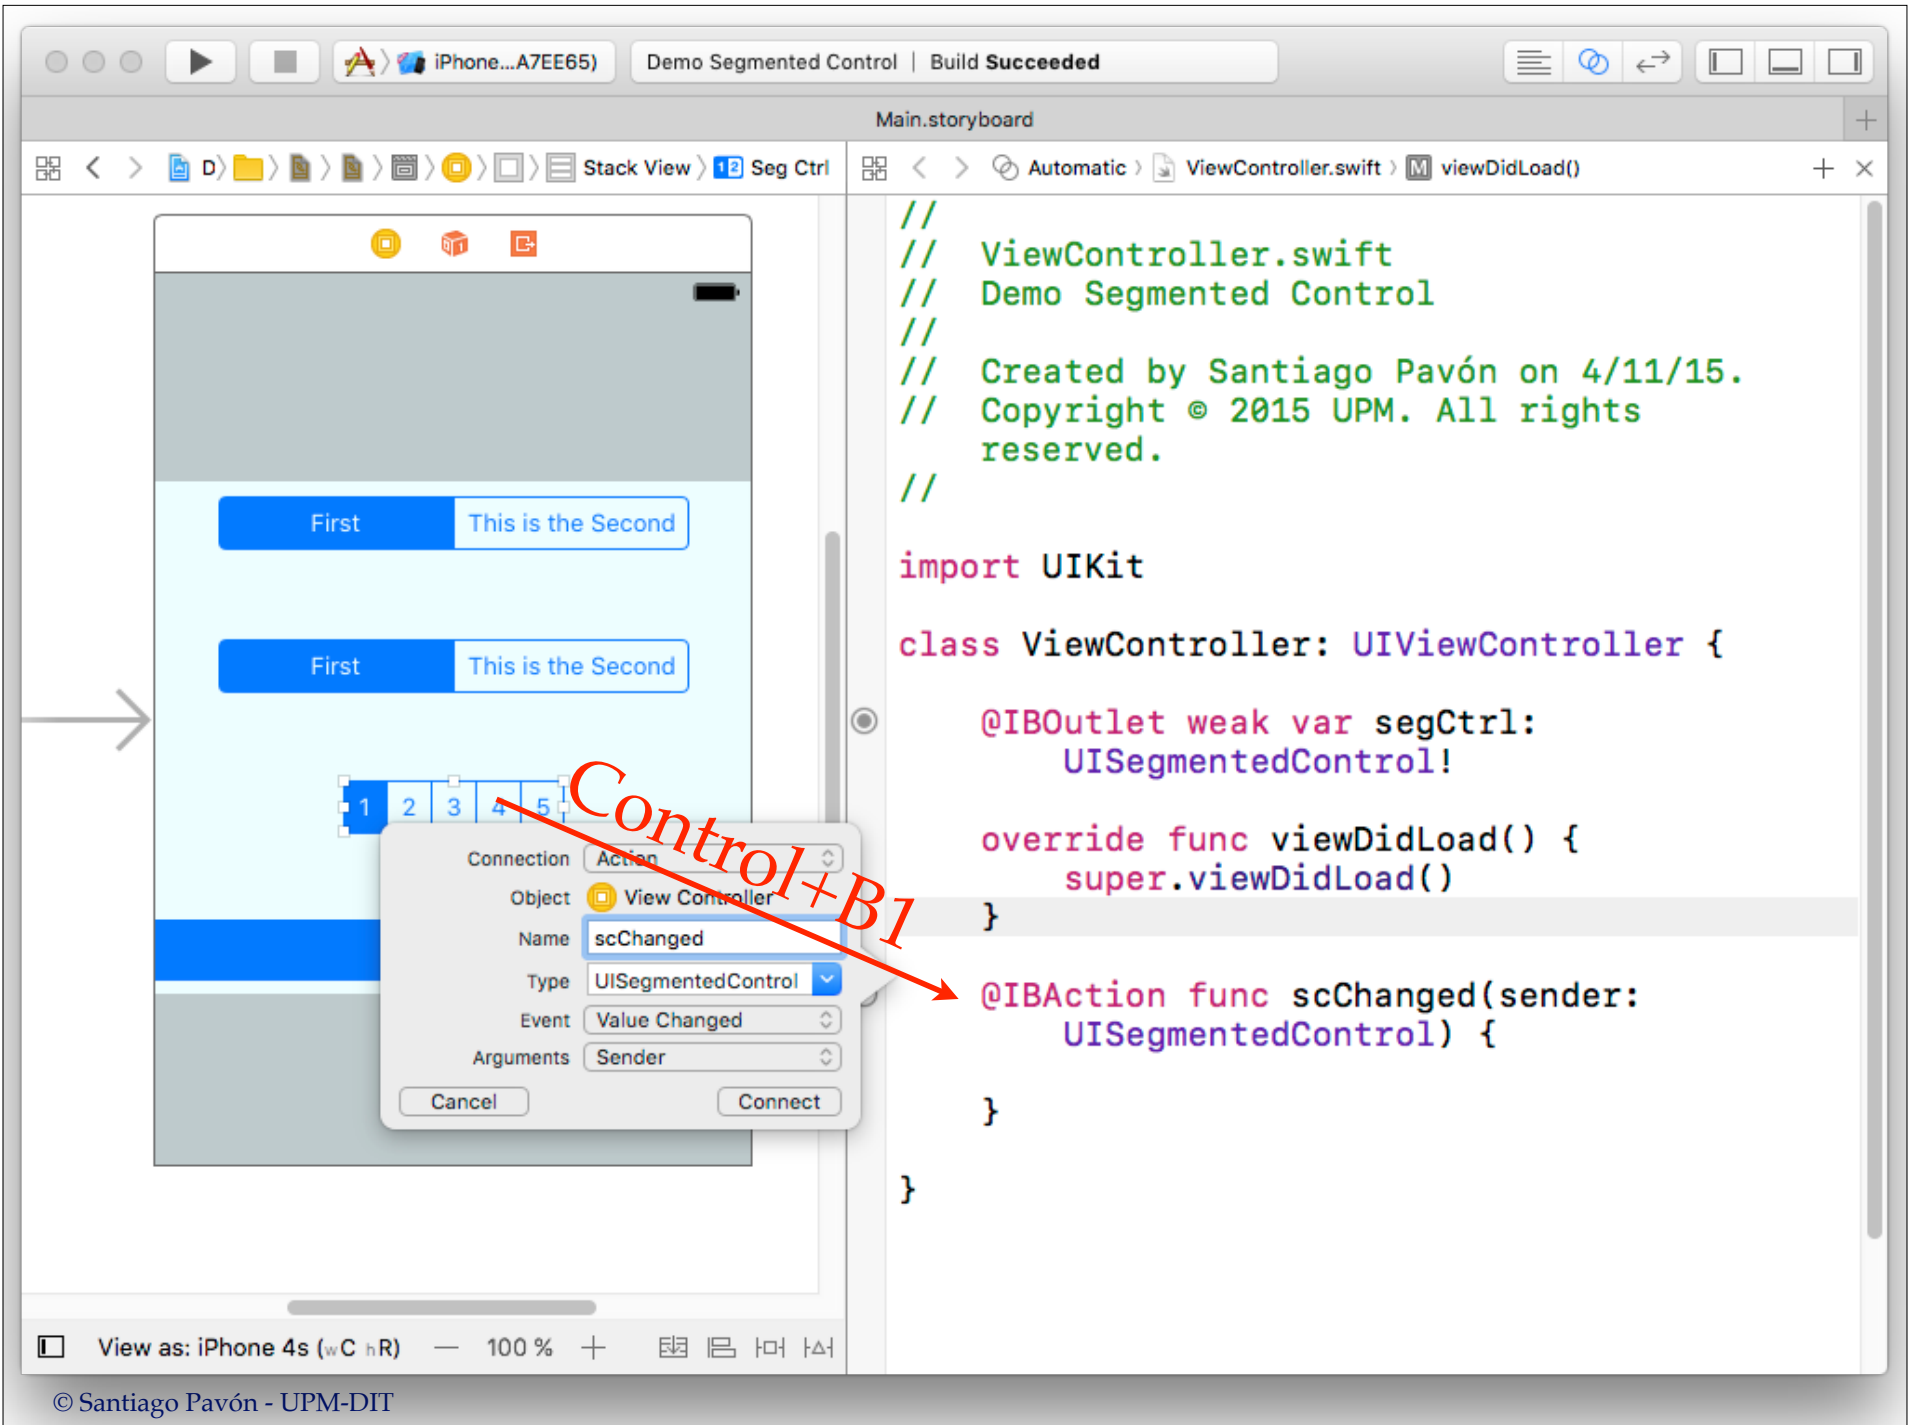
iPhone...A7EE65) Demo Segmented Control | Build Succeeded

Main.storyboard

D Stack View 12 Seg Ctrl

Automatic ViewController.swift M viewDidLoad()

First This is the Second

First This is the Second

1 2 3 4 5

Control+B1

Connection Action
Object View Controller
Name scChanged
Type UISegmentedControl
Event Value Changed
Arguments Sender
Cancel Connect

//
// ViewController.swift
// Demo Segmented Control
//
// Created by Santiago Pavón on 4/11/15.
// Copyright © 2015 UPM. All rights reserved.
//

import UIKit

class ViewController: UIViewController {

@IBOutlet weak var segCtrl: UISegmentedControl!

override func viewDidLoad() {
super.viewDidLoad()
}

@IBAction func scChanged(sender: UISegmentedControl) {

}

}

View as: iPhone 4s (wC hR) — 100 % +

© Santiago Pavón - UPM-DIT